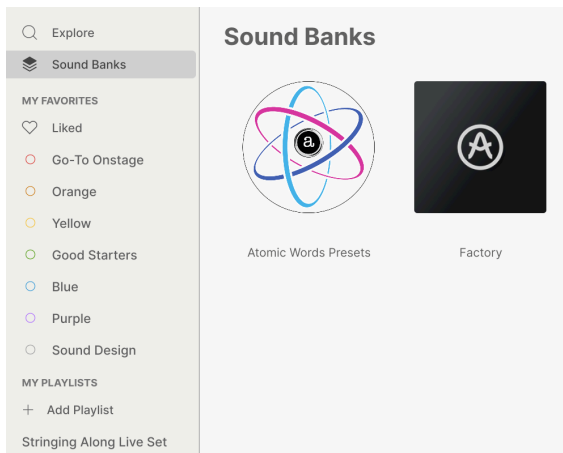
Explore
Sound Banks
MY FAVORITES
Liked
Go-To Onstage
Orange
Yellow
Good Starters
Blue
Purple
Sound Design
MY PLAYLISTS
+ Add Playlist
Stringing Along Live Set

Sound Banks

a

Atomic Words Presets

Factory